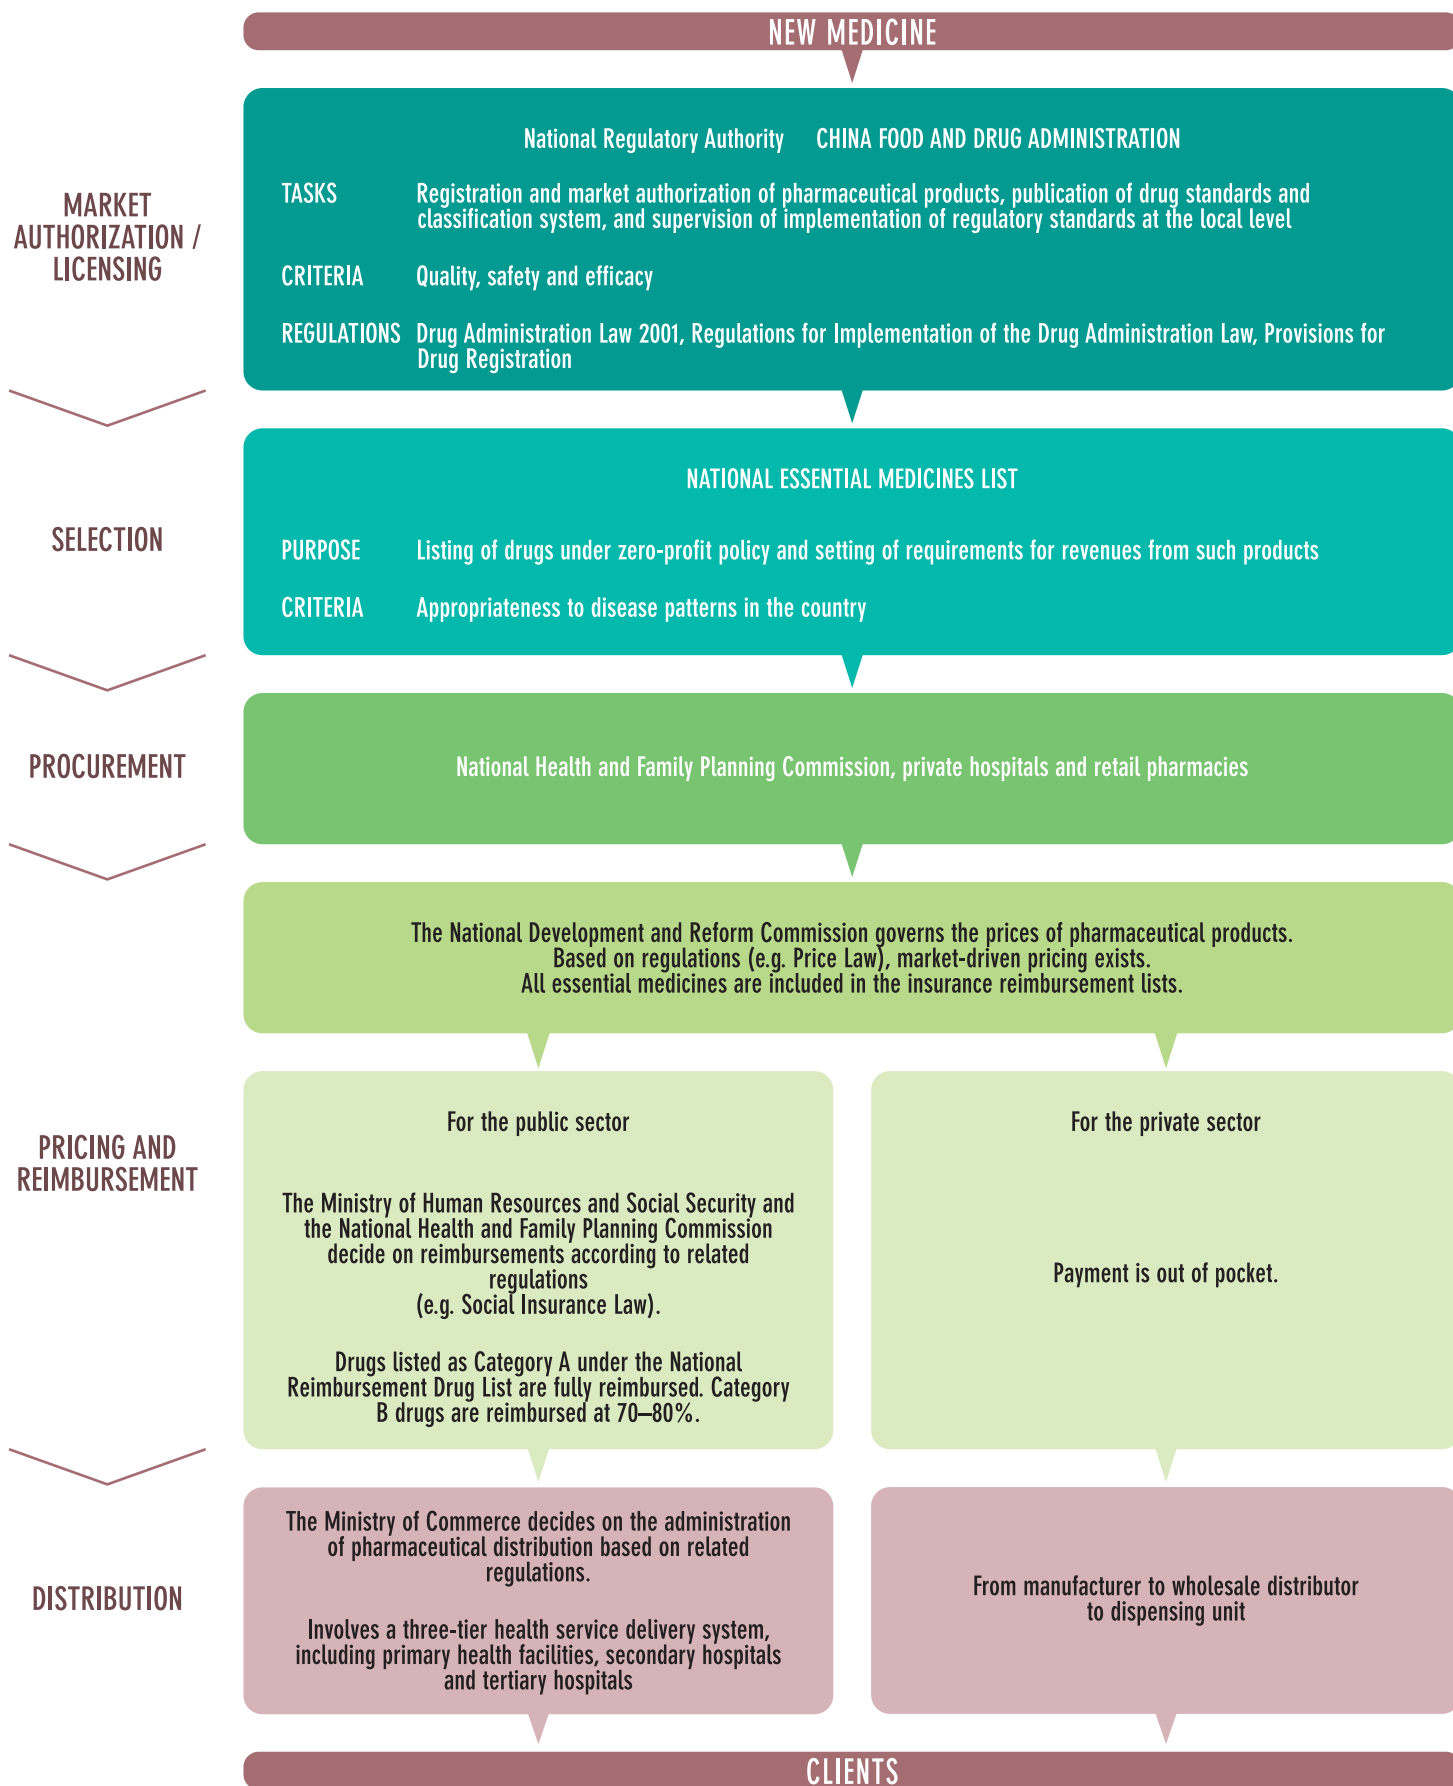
NEW MEDICINE

MARKET AUTHORIZATION / LICENSING

National Regulatory Authority CHINA FOOD AND DRUG ADMINISTRATION

TASKS Registration and market authorization of pharmaceutical products, publication of drug standards and classification system, and supervision of implementation of regulatory standards at the local level

CRITERIA Quality, safety and efficacy

REGULATIONS Drug Administration Law 2001, Regulations for Implementation of the Drug Administration Law, Provisions for Drug Registration

SELECTION

NATIONAL ESSENTIAL MEDICINES LIST

PURPOSE Listing of drugs under zero-profit policy and setting of requirements for revenues from such products

CRITERIA Appropriateness to disease patterns in the country

PROCUREMENT

National Health and Family Planning Commission, private hospitals and retail pharmacies

PRICING AND REIMBURSEMENT

The National Development and Reform Commission governs the prices of pharmaceutical products. Based on regulations (e.g. Price Law), market-driven pricing exists. All essential medicines are included in the insurance reimbursement lists.

For the public sector

The Ministry of Human Resources and Social Security and the National Health and Family Planning Commission decide on reimbursements according to related regulations (e.g. Social Insurance Law).

Drugs listed as Category A under the National Reimbursement Drug List are fully reimbursed. Category B drugs are reimbursed at 70–80%.

For the private sector

Payment is out of pocket.

DISTRIBUTION

The Ministry of Commerce decides on the administration of pharmaceutical distribution based on related regulations.

Involves a three-tier health service delivery system, including primary health facilities, secondary hospitals and tertiary hospitals

From manufacturer to wholesale distributor to dispensing unit

CLIENTS